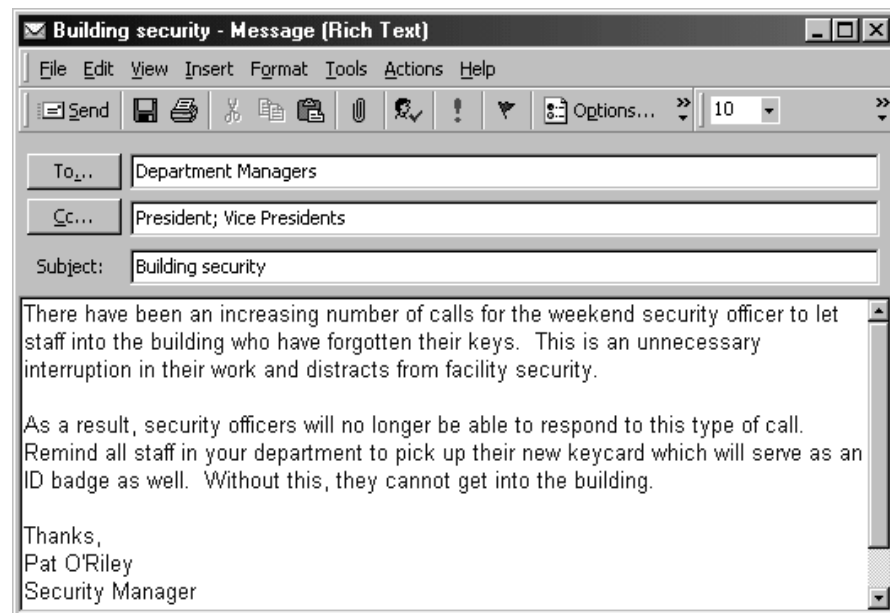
Building security - Message (Rich Text)

File Edit View Insert Format Tools Actions Help

Send Options... 10

To... Department Managers

Cc... President; Vice Presidents

Subject: Building security

There have been an increasing number of calls for the weekend security officer to let staff into the building who have forgotten their keys. This is an unnecessary interruption in their work and distracts from facility security.

As a result, security officers will no longer be able to respond to this type of call. Remind all staff in your department to pick up their new keycard which will serve as an ID badge as well. Without this, they cannot get into the building.

Thanks,
Pat O'Riley
Security Manager